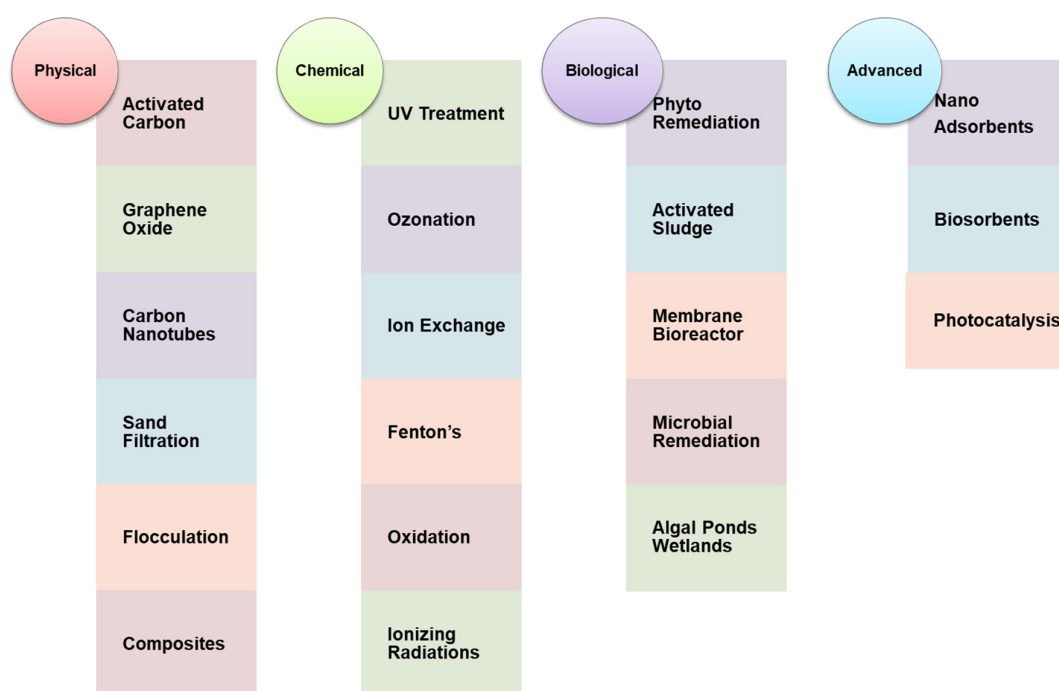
Physical

Activated Carbon

Graphene Oxide

Carbon Nanotubes

Sand Filtration

Flocculation

Composites

Chemical

UV Treatment

Ozonation

Ion Exchange

Fenton's

Oxidation

Ionizing Radiations

Biological

Phyto Remediation

Activated Sludge

Membrane Bioreactor

Microbial Remediation

Algal Ponds Wetlands

Advanced

Nano Adsorbents

Biosorbents

Photocatalysis